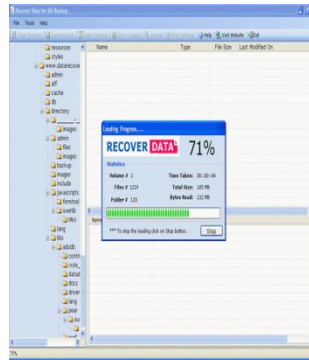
Recover Data for All Backup

File Tools Help

Help Visit Website Exit

resources
styles
www.datarecove
admin
atf
cache
db
directory
images
admin
files
images
backup
images
include
javascripts
formtool
overlib
libs
lang
libs
adodb
contri
cute_
datad
docs
driver
lang
pear
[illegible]

Name
Type
File Size
Last Modified On

Name

Loading Progress....

RECOVER DATA

71%

Statistics

Volume # 2
Time Taken: 00:00:04
Files # 1219
Total Size: 185 MB
Folder # 123
Bytes Read: 132 MB

*** To stop the loading click on Stop button.

Stop

5%